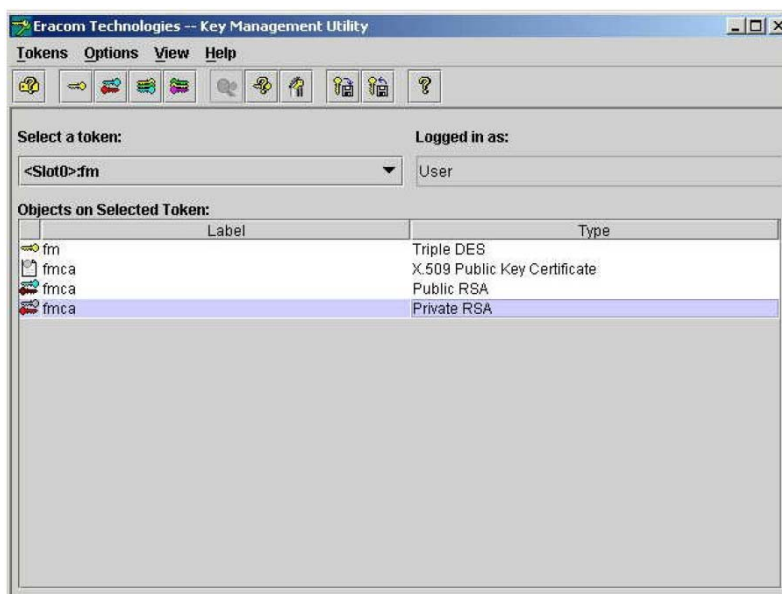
Eracom Technologies -- Key Management Utility

Tokens Options View Help

Select a token:

<Slot0>:fm

Logged in as:

User

Objects on Selected Token:

| Label | Type |
|---|---|
| fm | Triple DES |
| fmca | X.509 Public Key Certificate |
| fmca | Public RSA |
| fmca | Private RSA |